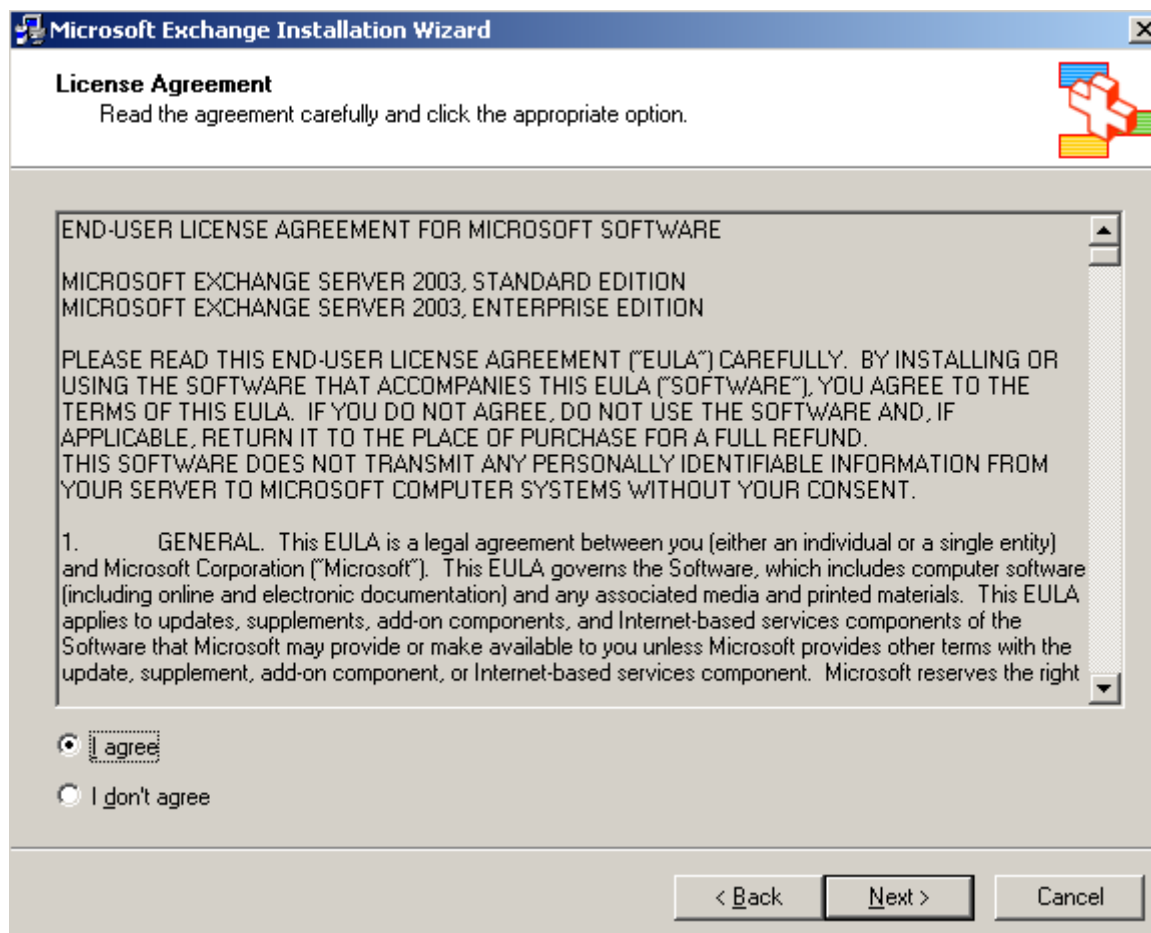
Microsoft Exchange Installation Wizard

License Agreement
Read the agreement carefully and click the appropriate option.

END-USER LICENSE AGREEMENT FOR MICROSOFT SOFTWARE

MICROSOFT EXCHANGE SERVER 2003, STANDARD EDITION
MICROSOFT EXCHANGE SERVER 2003, ENTERPRISE EDITION

PLEASE READ THIS END-USER LICENSE AGREEMENT ("EULA") CAREFULLY. BY INSTALLING OR USING THE SOFTWARE THAT ACCOMPANIES THIS EULA ("SOFTWARE"), YOU AGREE TO THE TERMS OF THIS EULA. IF YOU DO NOT AGREE, DO NOT USE THE SOFTWARE AND, IF APPLICABLE, RETURN IT TO THE PLACE OF PURCHASE FOR A FULL REFUND.
THIS SOFTWARE DOES NOT TRANSMIT ANY PERSONALLY IDENTIFIABLE INFORMATION FROM YOUR SERVER TO MICROSOFT COMPUTER SYSTEMS WITHOUT YOUR CONSENT.

1. GENERAL. This EULA is a legal agreement between you (either an individual or a single entity) and Microsoft Corporation ("Microsoft"). This EULA governs the Software, which includes computer software (including online and electronic documentation) and any associated media and printed materials. This EULA applies to updates, supplements, add-on components, and Internet-based services components of the Software that Microsoft may provide or make available to you unless Microsoft provides other terms with the update, supplement, add-on component, or Internet-based services component. Microsoft reserves the right

I agree

I don't agree

< Back Next > Cancel